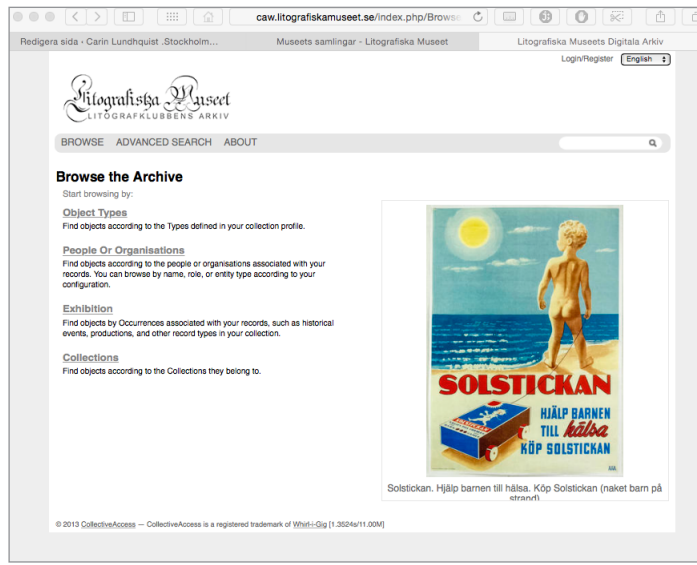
caw.litografiskamuseet.se/index.php/Browse

Redigera sida · Carin Lundhquist .Stockholm... | Museets samlingar - Litografiska Museet | Litografiska Museets Digitala Arkiv

Login/Register English

Litografiska Museet
LITOGRAFKLUBBENS ARKIV

BROWSE ADVANCED SEARCH ABOUT

Browse the Archive

Start browsing by:

Object Types
Find objects according to the Types defined in your collection profile.

People Or Organisations
Find objects according to the people or organisations associated with your records. You can browse by name, role, or entity type according to your configuration.

Exhibition
Find objects by Occurrences associated with your records, such as historical events, productions, and other record types in your collection.

Collections
Find objects according to the Collections they belong to.

SOLSTICKAN
HJÄLP BARNEN TILL hälsa KÖP SOLSTICKAN

Solstickan. Hjälp barnen till hälsa. Köp Solstickan (naket barn på strand)

© 2013 CollectiveAccess — CollectiveAccess is a registered trademark of Whirl-i-Gig [1.3524s/11.00M]